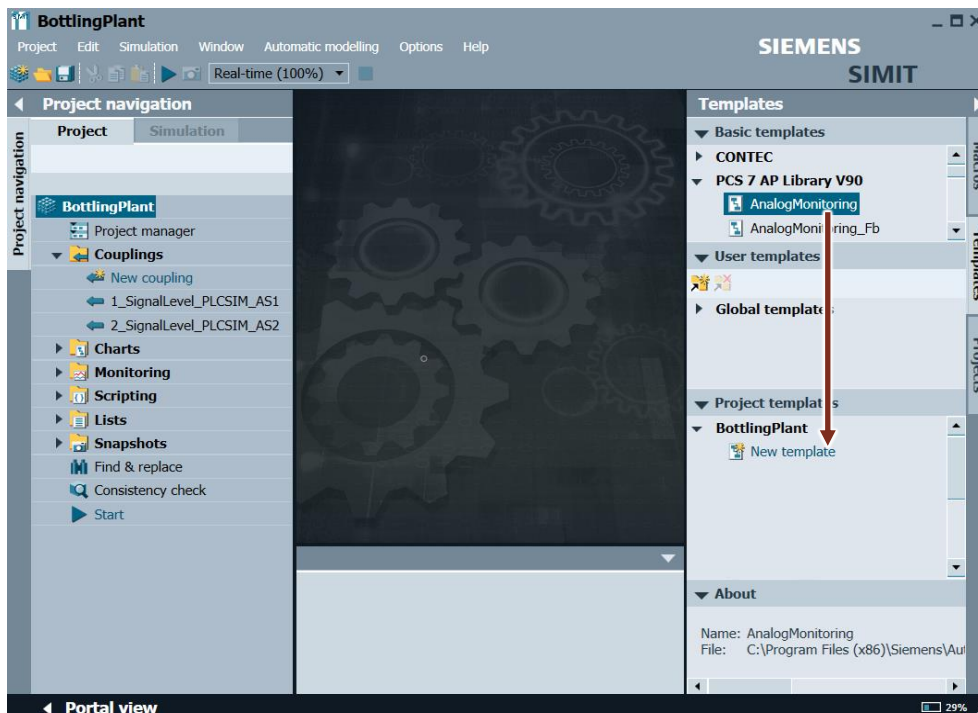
BottlingPlant

Project Edit Simulation Window Automatic modelling Options Help

SIEMENS
SIMIT

Real-time (100%)

Project navigation

Project Simulation

Project navigation

BottlingPlant
Project manager
Couplings
New coupling
1_SignalLevel_PLCSIM_AS1
2_SignalLevel_PLCSIM_AS2
Charts
Monitoring
Scripting
Lists
Snapshots
Find & replace
Consistency check
Start

Templates

Basic templates
CONTEC
PCS 7 AP Library V90
AnalogMonitoring
AnalogMoni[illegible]ing_Fb

User templates
Global template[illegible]

Project templat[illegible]s
BottlingPlant
New template

About
Name: AnalogMonitoring
File: C:\Program Files (x86)\Siemens\Au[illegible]

Macros
Templates
Projects

Portal view

29%